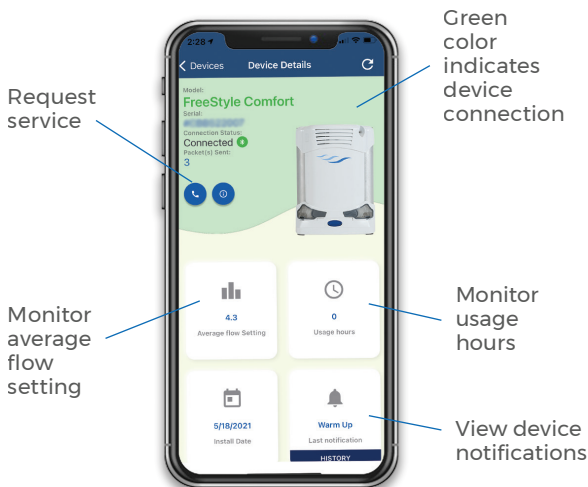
Green color indicates device connection

Request service

2:28

Devices

Device Details

Model:

FreeStyle Comfort

Serial:

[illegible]

Connection Status:

Connected

Packet(s) Sent:

3

4.3

Average flow Setting

0

Usage hours

5/18/2021

Install Date

Warm Up

Last notification

HISTORY

Monitor average flow setting

Monitor usage hours

View device notifications